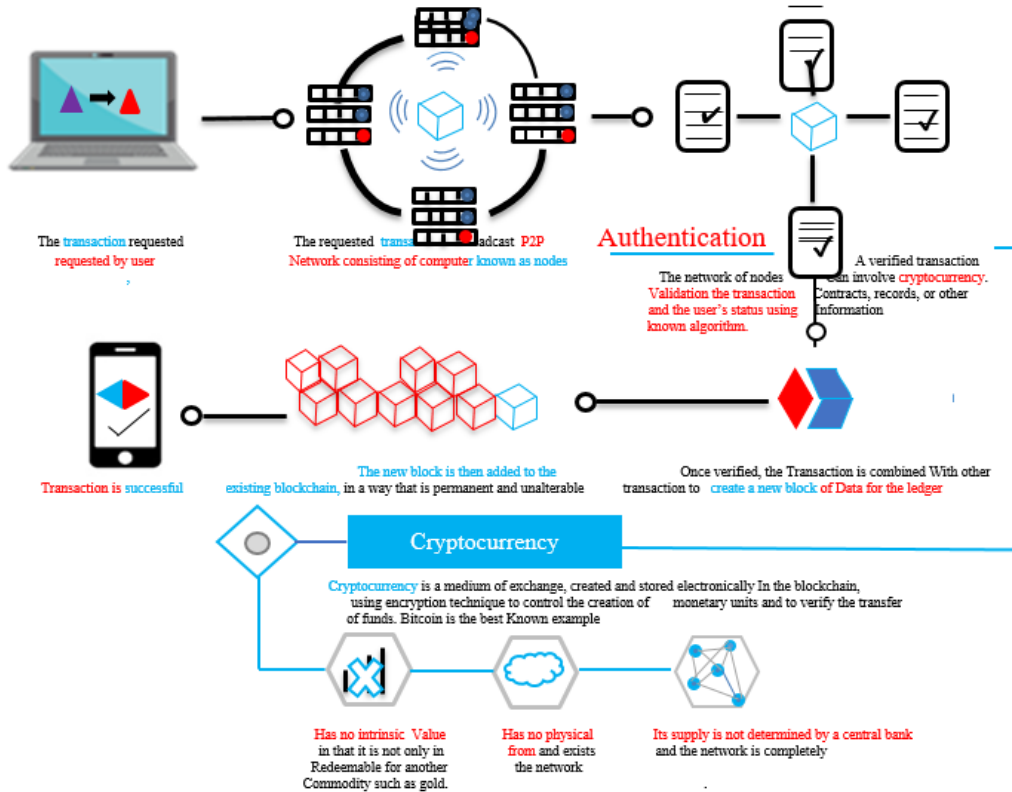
The transaction requested requested by user

,

The requested transa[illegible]adcast P2P Network consisting of computer known as nodes

Authentication

The network of nodes Validation the transaction and the user's status using known algorithm.

A verified transaction can involve cryptocurrency. Contracts, records, or other information

Transaction is successful

The new block is then added to the existing blockchain, in a way that is permanent and unalterable

Once verified, the Transaction is combined With other transaction to create a new block of Data for the ledger

Cryptocurrency

Cryptocurrency is a medium of exchange, created and stored electronically In the blockchain, using encryption technique to control the creation of monetary units and to verify the transfer of funds. Bitcoin is the best Known example

Has no intrinsic Value in that it is not only in Redeemable for another Commodity such as gold.

Has no physical from and exists the network

Its supply is not determined by a central bank and the network is completely

.